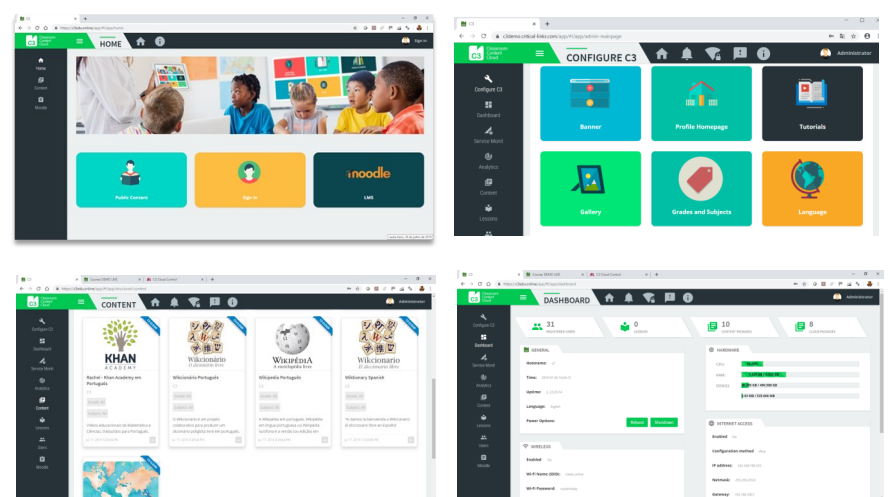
C3
https://c3edu.online/app/#/app/home
C3 Classroom Cloud
HOME
Sign in
Home
Content
Moodle
Public Content
Sign in
moodle
LMS

C3
c3demo.critical-links.com/app/#/app/admin-mainpage
C3 Classroom Cloud
CONFIGURE C3
Administrator
Configure C3
Dashboard
Service Mont
Analytics
Content
Lessons
Banner
Profile Homepage
Tutorials
Gallery
Grades and Subjects
Language

C3
https://c3edu.online/app/#/app/content
C3 Classroom Cloud
CONTENT
Administrator
Configure C3
Dashboard
Service Mont
Analytics
Content
Lessons
Users
Moodle
KHAN ACADEMY
Rachel - Khan Academy em Português
Wikcionário
Wikcionário Português
WIKIPÉDIA A enciclopédia livre
Wikipedia Português
Wikcionario El diccionario libre
Wiktionary Spanish

C3
https://c3edu.online/app/#/app/dashboard
C3 Classroom Cloud
DASHBOARD
Administrator
Configure C3
Dashboard
Service Mont
Analytics
Content
Lessons
Users
Moodle
31
REGISTERED USERS
0
LESSONS
10
CONTENT PACKAGES
8
CLOUD PACKAGES
GENERAL
Hostname
Time
Uptime
Language
Power Options
Reboot
Shutdown
HARDWARE
CPU
RAM
STORAGE
WIRELESS
Enabled
Wi-Fi Name (SSID)
Wi-Fi Password
INTERNET ACCESS
Enabled
Configuration method
IP address
Netmask
Gateway